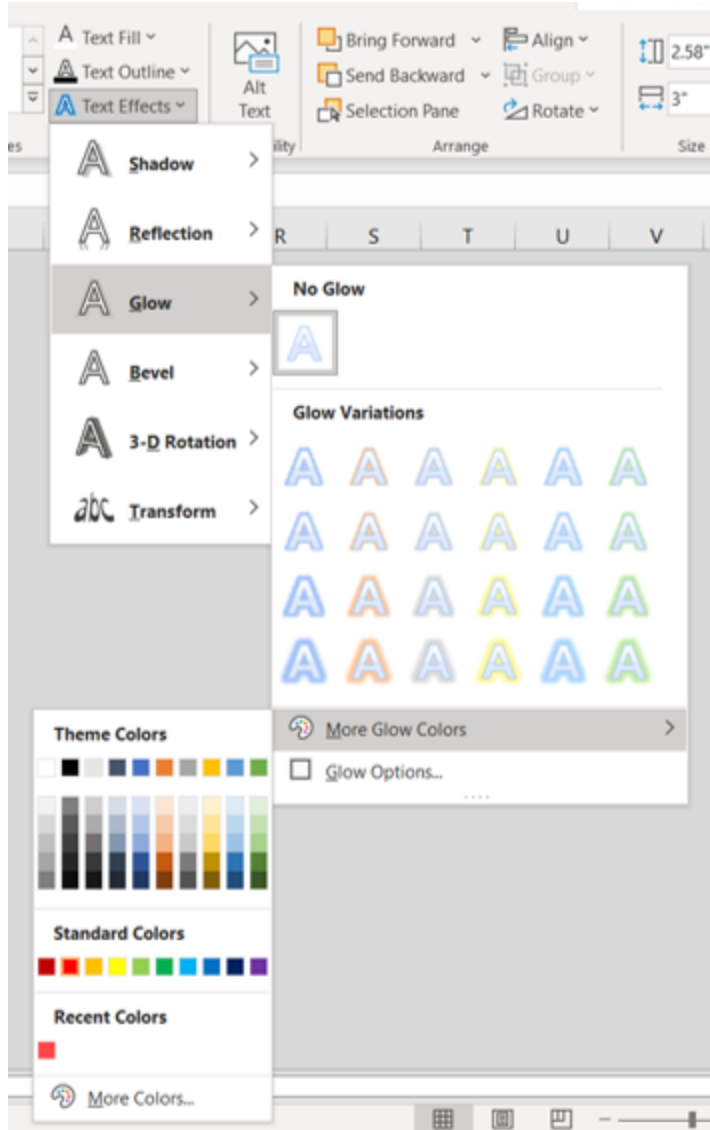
Text Fill
Text Outline
Text Effects
Alt Text
Bring Forward
Send Backward
Selection Pane
Align
Group
Rotate
2.58"
3"
es
ility
Arrange
Size

Shadow
Reflection
Glow
Bevel
3-D Rotation
Transform

R S T U V

No Glow

Glow Variations

More Glow Colors
Glow Options...

Theme Colors

Standard Colors

Recent Colors

More Colors...